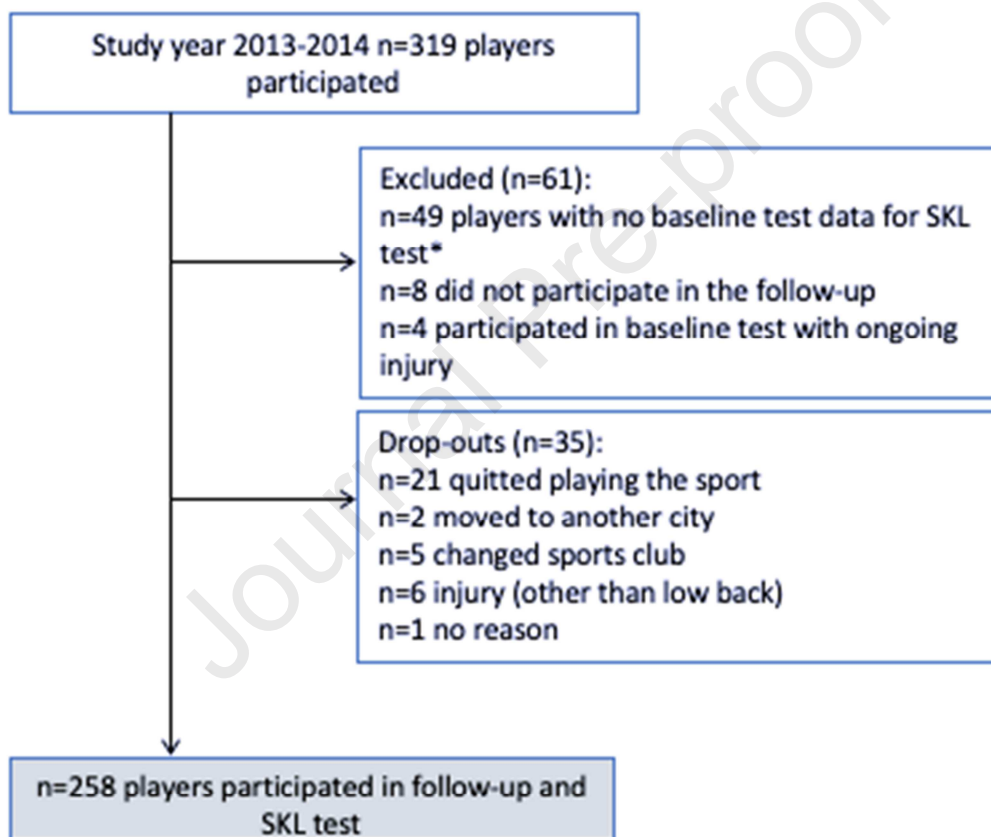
Study year 2013-2014 n=319 players participated

Excluded (n=61):
n=49 players with no baseline test data for SKL test*
n=8 did not participate in the follow-up
n=4 participated in baseline test with ongoing injury

Drop-outs (n=35):
n=21 quitted playing the sport
n=2 moved to another city
n=5 changed sports club
n=6 injury (other than low back)
n=1 no reason

n=258 players participated in follow-up and SKL test

Journal Pre-proof